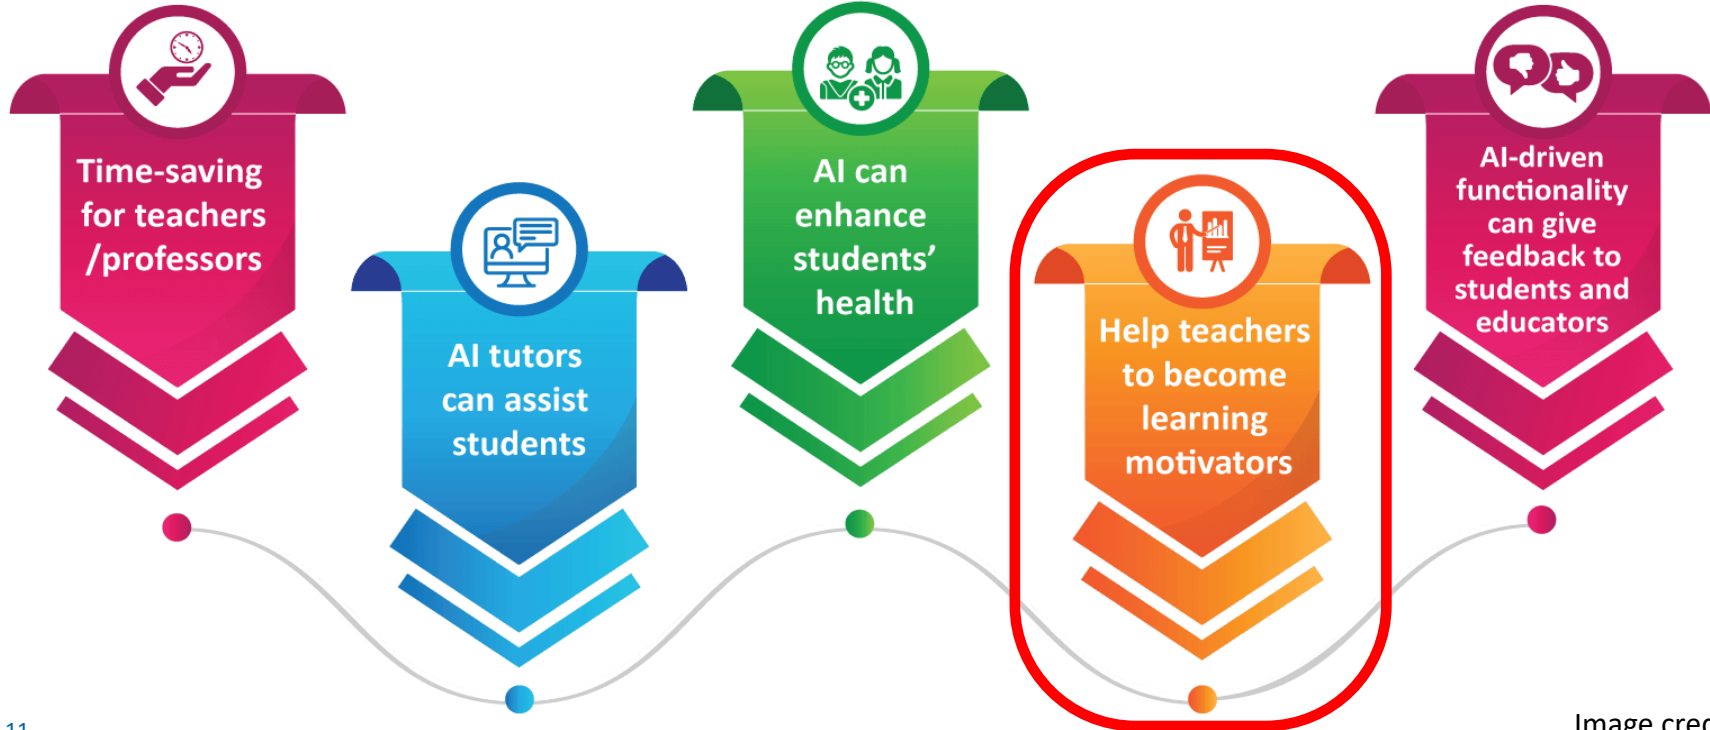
Time-saving for teachers /professors

AI tutors can assist students

AI can enhance students' health

Help teachers to become learning motivators

AI-driven functionality can give feedback to students and educators

11

Image cre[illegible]